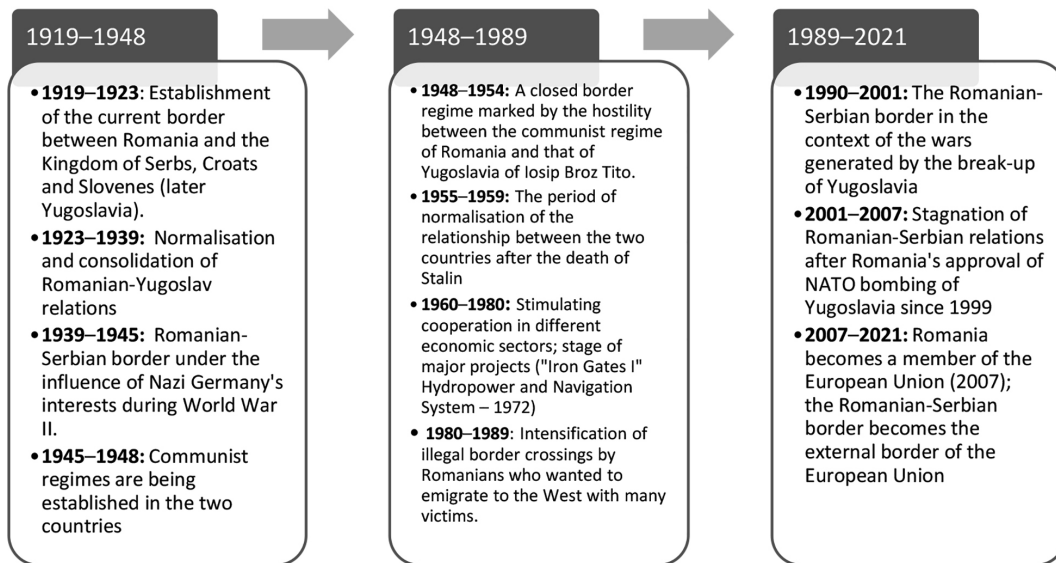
1919–1948

• **1919–1923**: Establishment of the current border between Romania and the Kingdom of Serbs, Croats and Slovenes (later Yugoslavia).
• **1923–1939:** Normalisation and consolidation of Romanian-Yugoslav relations
• **1939–1945:** Romanian-Serbian border under the influence of Nazi Germany's interests during World War II.
• **1945–1948:** Communist regimes are being established in the two countries

1948–1989

• **1948–1954:** A closed border regime marked by the hostility between the communist regime of Romania and that of Yugoslavia of Iosip Broz Tito.
• **1955–1959:** The period of normalisation of the relationship between the two countries after the death of Stalin
• **1960–1980:** Stimulating cooperation in different economic sectors; stage of major projects ("Iron Gates I" Hydropower and Navigation System – 1972)
• **1980–1989**: Intensification of illegal border crossings by Romanians who wanted to emigrate to the West with many victims.

1989–2021

• **1990–2001:** The Romanian-Serbian border in the context of the wars generated by the break-up of Yugoslavia
• **2001–2007:** Stagnation of Romanian-Serbian relations after Romania's approval of NATO bombing of Yugoslavia since 1999
• **2007–2021:** Romania becomes a member of the European Union (2007); the Romanian-Serbian border becomes the external border of the European Union